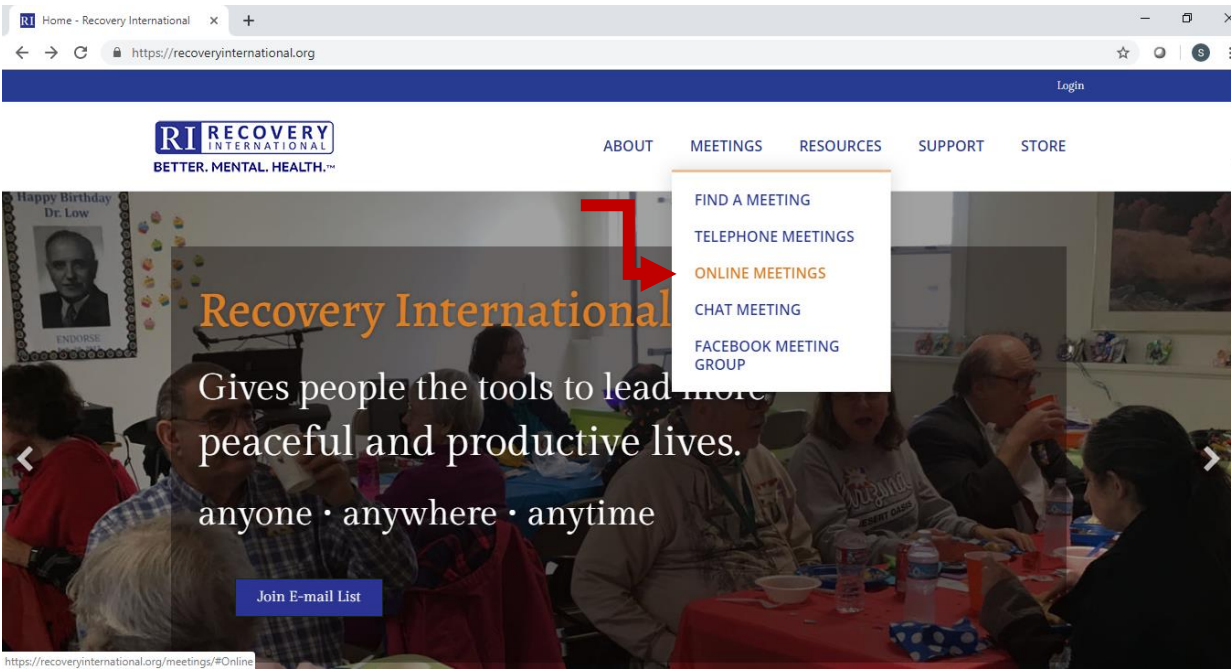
Home - Recovery International

https://recoveryinternational.org

Login

RI RECOVERY INTERNATIONAL
BETTER. MENTAL. HEALTH.™

ABOUT MEETINGS RESOURCES SUPPORT STORE

FIND A MEETING
TELEPHONE MEETINGS
ONLINE MEETINGS
CHAT MEETING
FACEBOOK MEETING GROUP

Happy Birthday Dr. Low

ENDORSE

Recovery International

Gives people the tools to lead more peaceful and productive lives.

anyone · anywhere · anytime

Join E-mail List

https://recoveryinternational.org/meetings/#Online